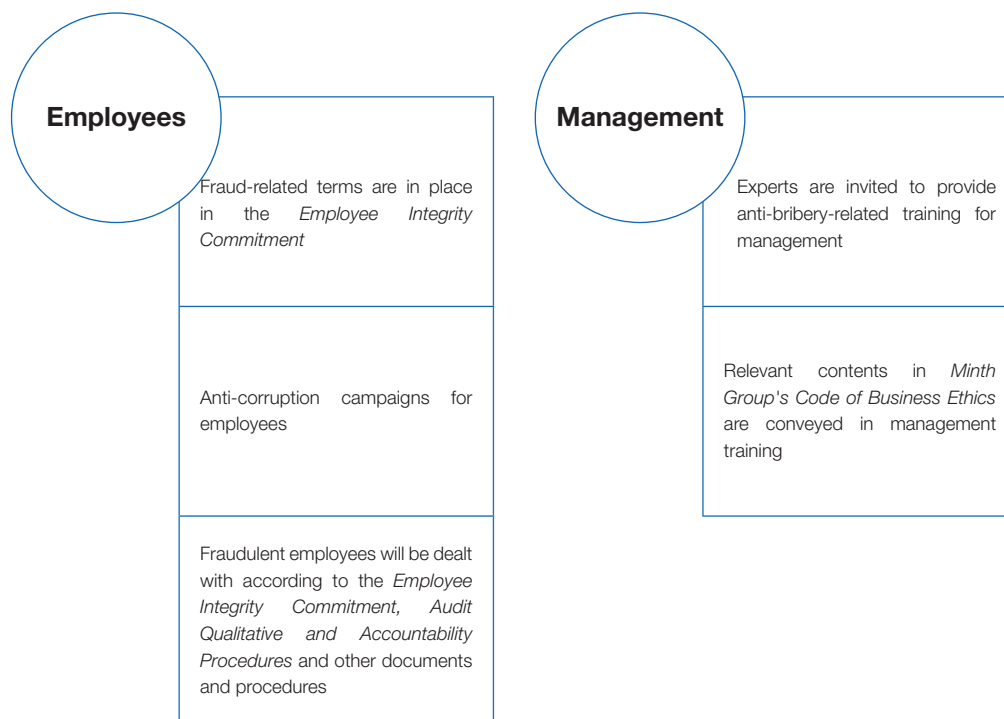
Employees

Fraud-related terms are in place in the *Employee Integrity Commitment*

Anti-corruption campaigns for employees

Fraudulent employees will be dealt with according to the *Employee Integrity Commitment, Audit Qualitative and Accountability Procedures* and other documents and procedures

Management

Experts are invited to provide anti-bribery-related training for management

Relevant contents in *Minth Group's Code of Business Ethics* are conveyed in management training